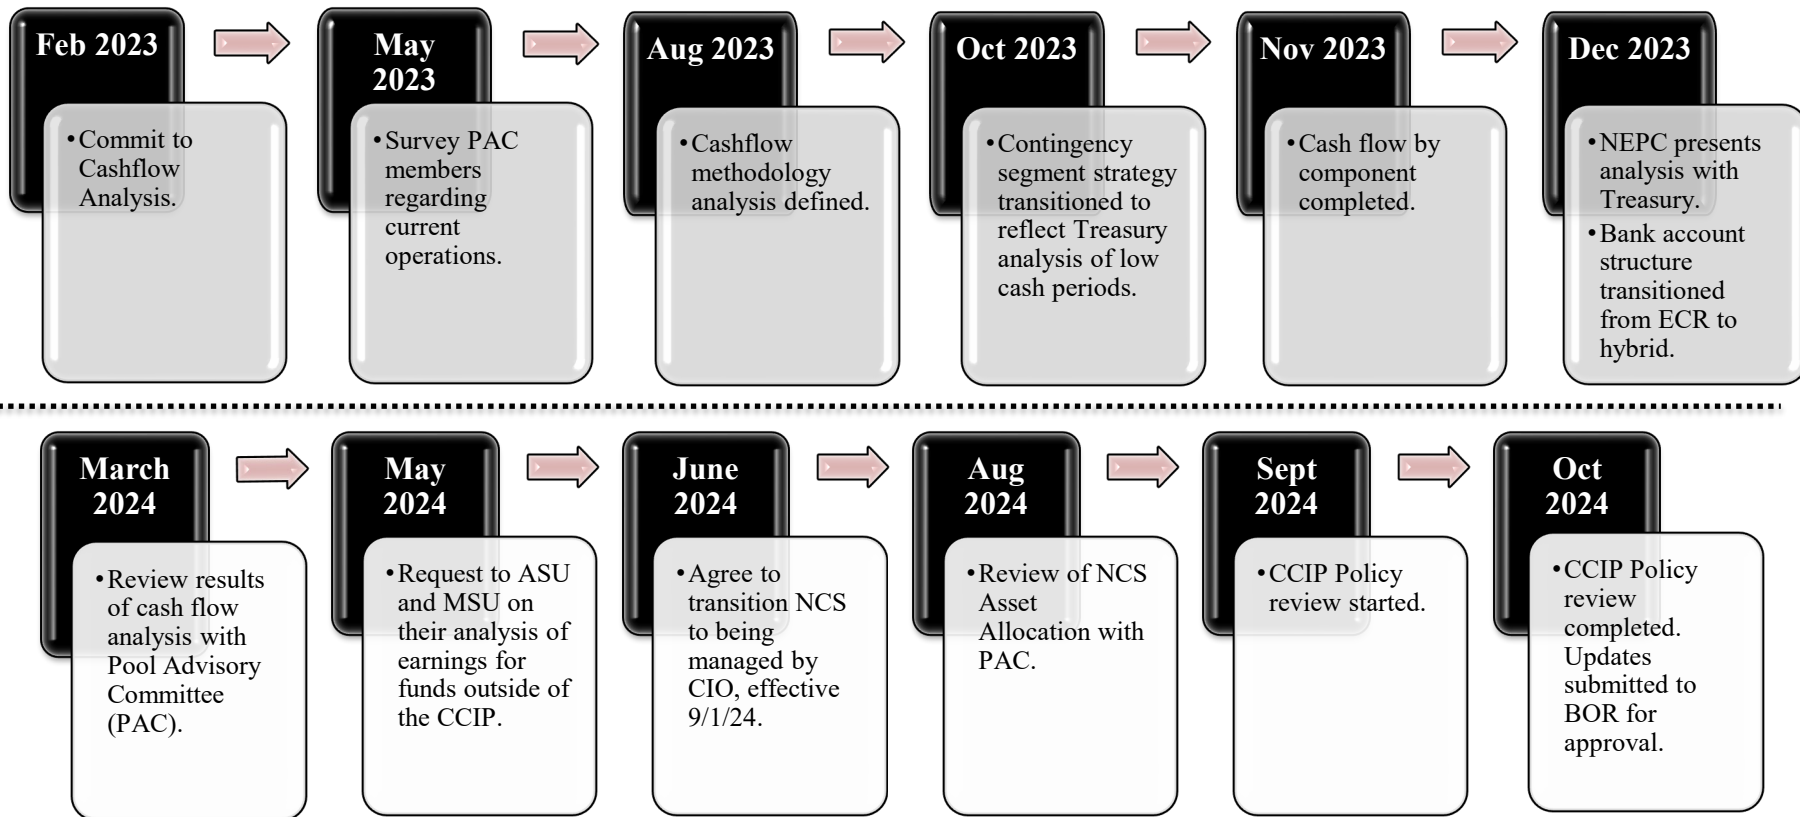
Feb 2023

• Commit to Cashflow Analysis.

May 2023

• Survey PAC members regarding current operations.

Aug 2023

• Cashflow methodology analysis defined.

Oct 2023

• Contingency segment strategy transitioned to reflect Treasury analysis of low cash periods.

Nov 2023

• Cash flow by component completed.

Dec 2023

• NEPC presents analysis with Treasury.
• Bank account structure transitioned from ECR to hybrid.

March 2024

• Review results of cash flow analysis with Pool Advisory Committee (PAC).

May 2024

• Request to ASU and MSU on their analysis of earnings for funds outside of the CCIP.

June 2024

• Agree to transition NCS to being managed by CIO, effective 9/1/24.

Aug 2024

• Review of NCS Asset Allocation with PAC.

Sept 2024

• CCIP Policy review started.

Oct 2024

• CCIP Policy review completed. Updates submitted to BOR for approval.